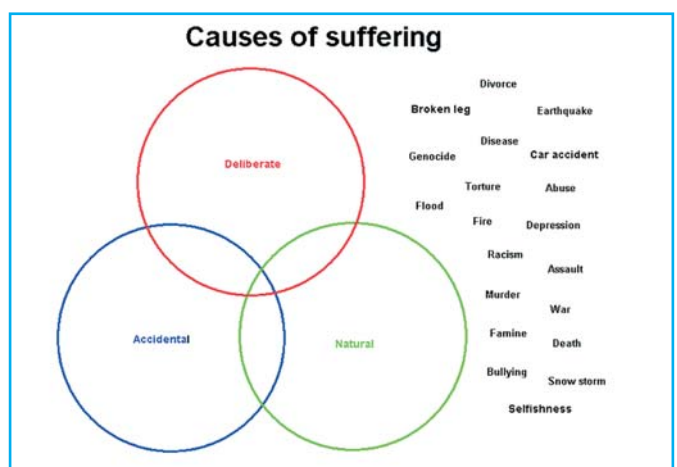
Causes of suffering

Deliberate

Accidental

Natural

Divorce
Broken leg
Earthquake
Disease
Genocide
Car accident
Torture
Abuse
Flood
Fire
Depression
Racism
Assault
Murder
War
Famine
Death
Bullying
Snow storm
Selfishness